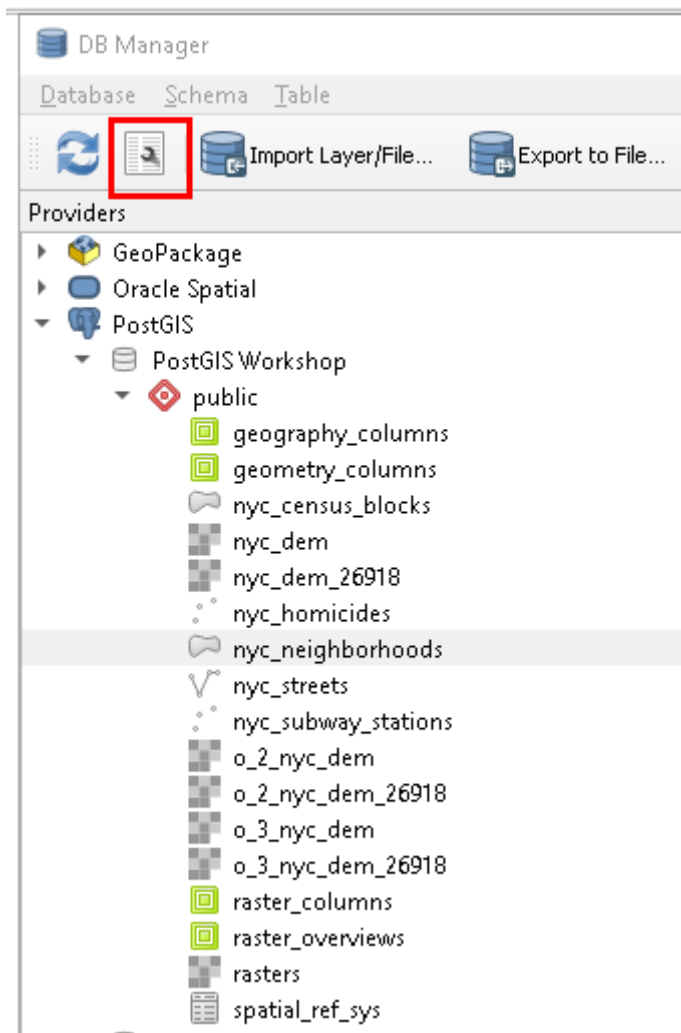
DB Manager

Database Schema Table

Import Layer/File... Export to File...

Providers

GeoPackage
Oracle Spatial
PostGIS
PostGIS Workshop
public
geography_columns
geometry_columns
nyc_census_blocks
nyc_dem
nyc_dem_26918
nyc_homicides
nyc_neighborhoods
nyc_streets
nyc_subway_stations
o_2_nyc_dem
o_2_nyc_dem_26918
o_3_nyc_dem
o_3_nyc_dem_26918
raster_columns
raster_overviews
rasters
spatial_ref_sys